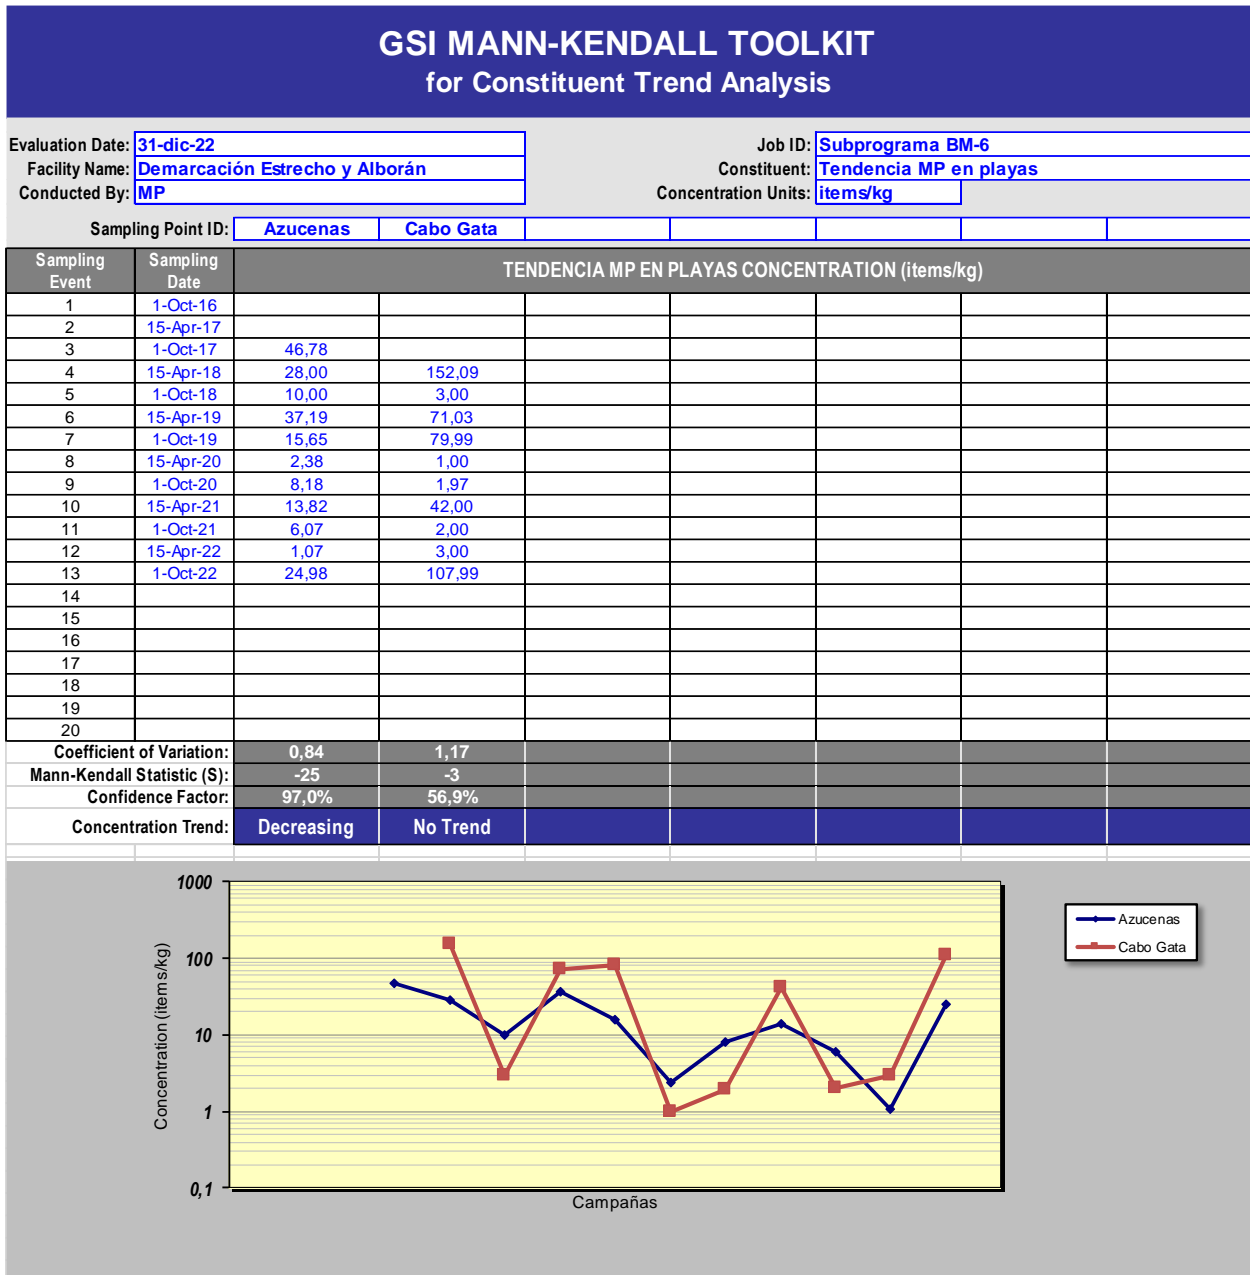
GSI MANN-KENDALL TOOLKIT
for Constituent Trend Analysis

Evaluation Date: 31-dic-22
Facility Name: Demarcación Estrecho y Alborán
Conducted By: MP

Job ID: Subprograma BM-6
Constituent: Tendencia MP en playas
Concentration Units: items/kg

Sampling Point ID: Azucenas | Cabo Gata

| Sampling Event | Sampling Date | TENDENCIA MP EN PLAYAS CONCENTRATION (items/kg) | | | | | | |
|---|---|---|---|---|---|---|---|---|
| 1 | 1-Oct-16 | | | | | | | |
| 2 | 15-Apr-17 | | | | | | | |
| 3 | 1-Oct-17 | 46,78 | | | | | | |
| 4 | 15-Apr-18 | 28,00 | 152,09 | | | | | |
| 5 | 1-Oct-18 | 10,00 | 3,00 | | | | | |
| 6 | 15-Apr-19 | 37,19 | 71,03 | | | | | |
| 7 | 1-Oct-19 | 15,65 | 79,99 | | | | | |
| 8 | 15-Apr-20 | 2,38 | 1,00 | | | | | |
| 9 | 1-Oct-20 | 8,18 | 1,97 | | | | | |
| 10 | 15-Apr-21 | 13,82 | 42,00 | | | | | |
| 11 | 1-Oct-21 | 6,07 | 2,00 | | | | | |
| 12 | 15-Apr-22 | 1,07 | 3,00 | | | | | |
| 13 | 1-Oct-22 | 24,98 | 107,99 | | | | | |
| 14 | | | | | | | | |
| 15 | | | | | | | | |
| 16 | | | | | | | | |
| 17 | | | | | | | | |
| 18 | | | | | | | | |
| 19 | | | | | | | | |
| 20 | | | | | | | | |
| Coefficient of Variation: | | 0,84 | 1,17 | | | | | |
| Mann-Kendall Statistic (S): | | -25 | -3 | | | | | |
| Confidence Factor: | | 97,0% | 56,9% | | | | | |
| Concentration Trend: | | Decreasing | No Trend | | | | | |

1000
100
10
1
0,1
Concentration (items/kg)
Campañas
Azucenas
Cabo Gata